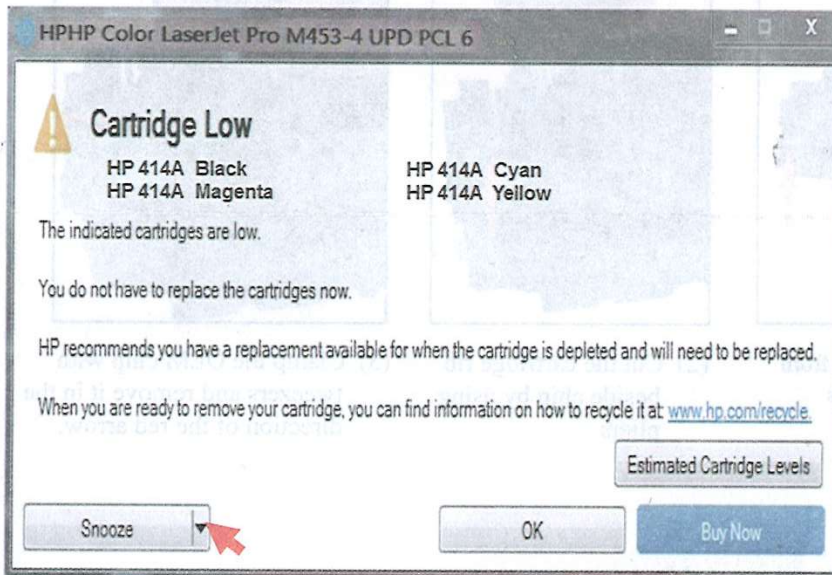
HPHP Color LaserJet Pro M453-4 UPD PCL 6

Cartridge Low

HP 414A Black
HP 414A Magenta

HP 414A Cyan
HP 414A Yellow

The indicated cartridges are low.

You do not have to replace the cartridges now.

HP recommends you have a replacement available for when the cartridge is depleted and will need to be replaced.

When you are ready to remove your cartridge, you can find information on how to recycle it at: www.hp.com/recycle.

Estimated Cartridge Levels

Snooze

OK

Buy Now